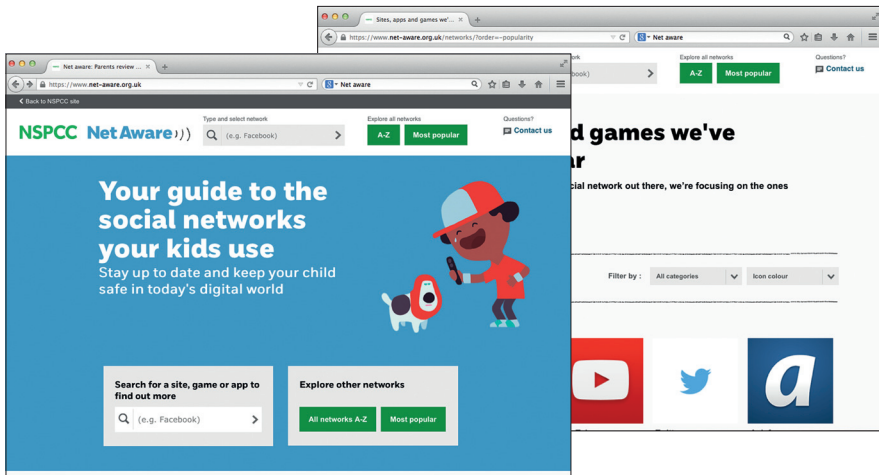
Sites, apps and games we'...

https://www.net-aware.org.uk/networks/?order=-popularity

Net aware

work

(e.g. Facebook)

Explore all networks

A-Z

Most popular

Questions?

Contact us

d games we've

ar

cial network out there, we're focusing on the ones

Filter by :

All categories

Icon colour

Net aware: Parents review ...

https://www.net-aware.org.uk

Net aware

Back to NSPCC site

NSPCC Net Aware

Type and select network

(e.g. Facebook)

Explore all networks

A-Z

Most popular

Questions?

Contact us

Your guide to the social networks your kids use

Stay up to date and keep your child safe in today's digital world

Search for a site, game or app to find out more

(e.g. Facebook)

Explore other networks

All networks A-Z

Most popular